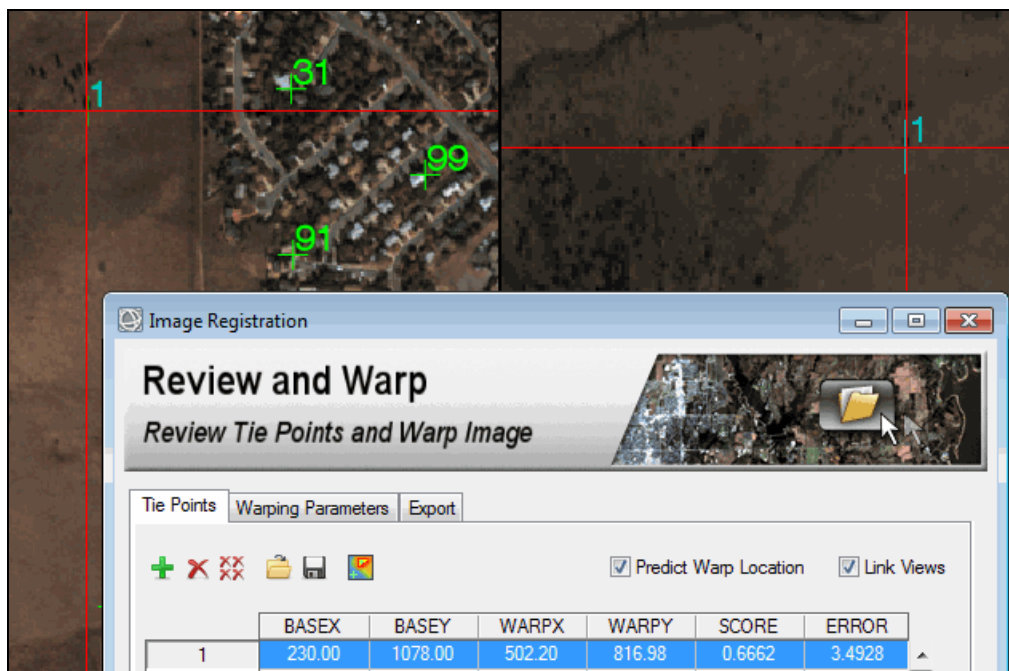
1

31

99

91

1

Image Registration

Review and Warp

Review Tie Points and Warp Image

Tie Points | Warping Parameters | Export

Predict Warp Location

Link Views

| | BASEX | BASEY | WARPX | WARPY | SCORE | ERROR |
|---|---|---|---|---|---|---|
| 1 | 230.00 | 1078.00 | 502.20 | 816.98 | 0.6662 | 3.4928 |